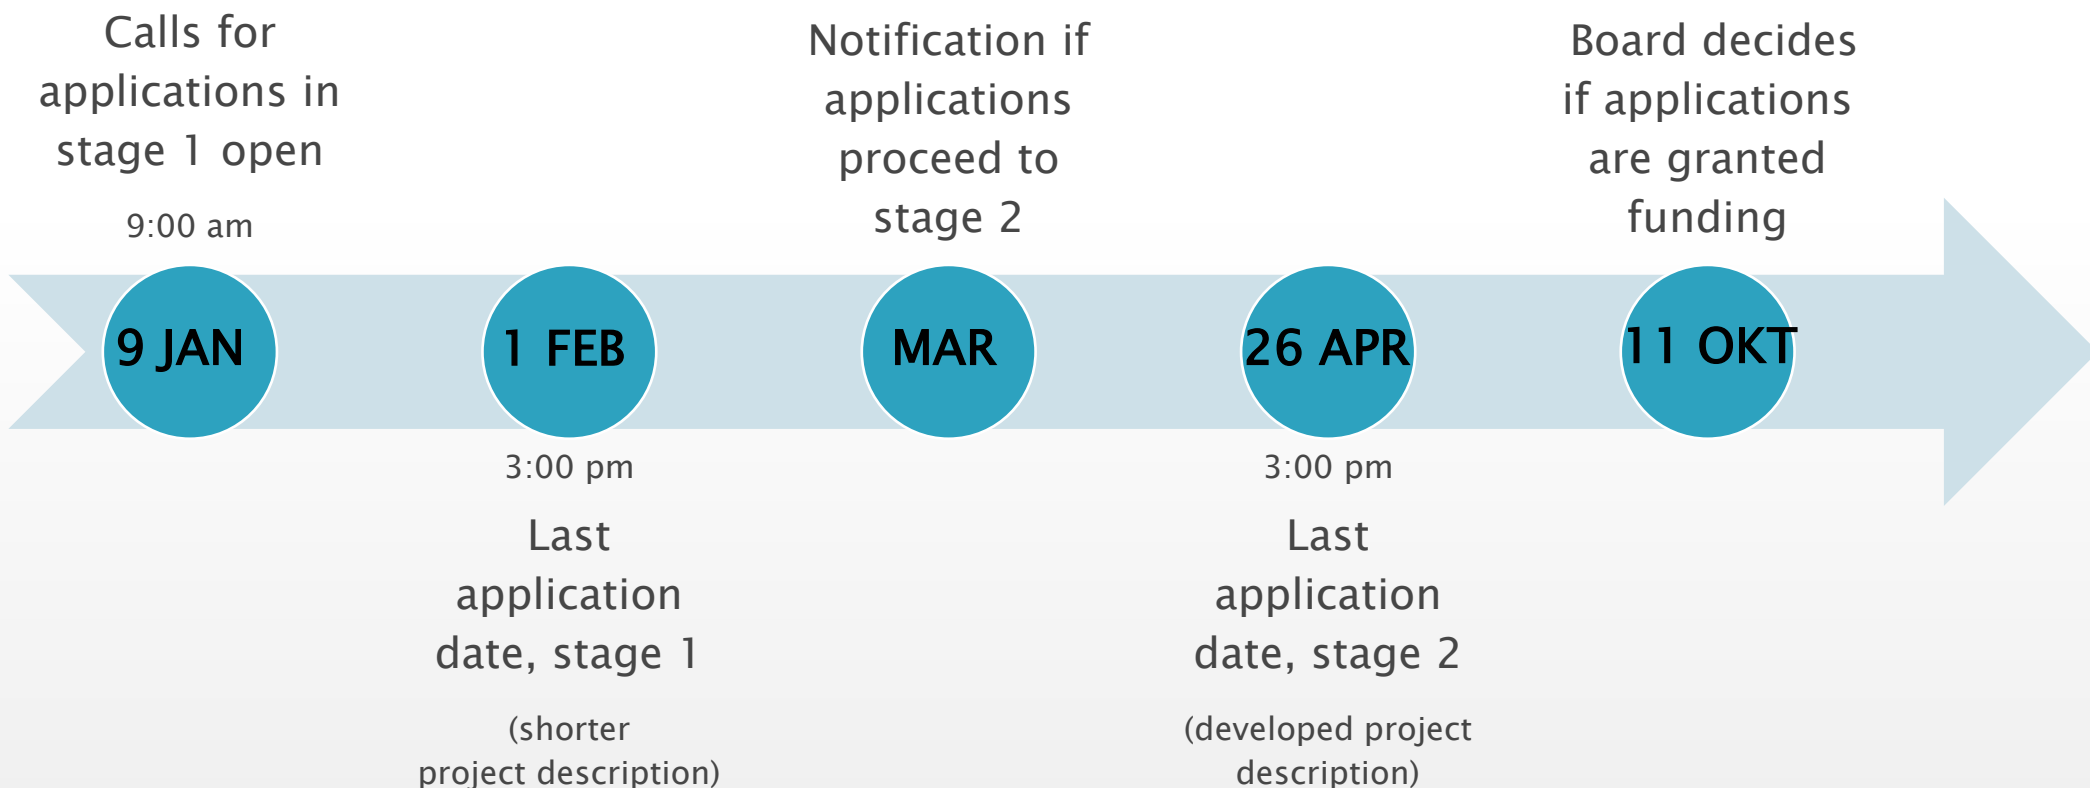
Calls for applications in stage 1 open

9:00 am

9 JAN

1 FEB

3:00 pm

Last application date, stage 1

(shorter project description)

Notification if applications proceed to stage 2

MAR

26 APR

3:00 pm

Last application date, stage 2

(developed project description)

Board decides if applications are granted funding

11 OKT